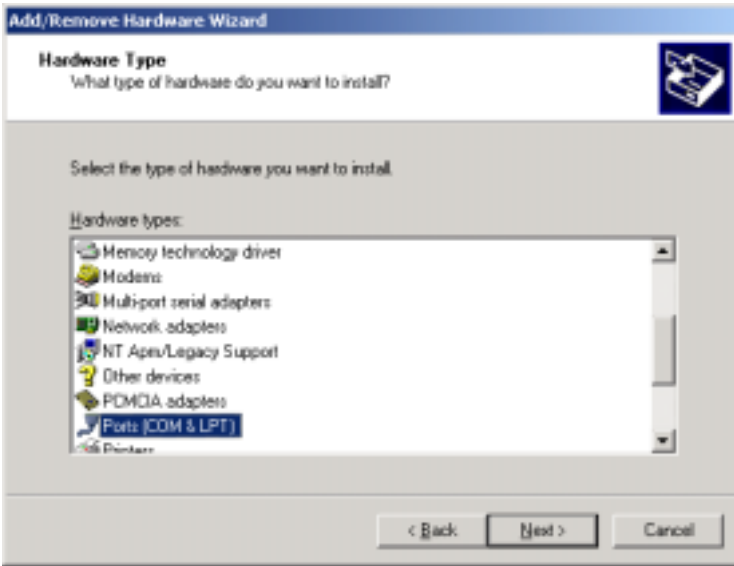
Add/Remove Hardware Wizard

Hardware Type
What type of hardware do you want to install?

Select the type of hardware you want to install.

Hardware types:

Memory technology driver
Modems
Multi-port serial adapters
Network adapters
NT Apm/Legacy Support
Other devices
PCMCIA adapters
Ports (COM & LPT)
Printers

< Back
Next >
Cancel